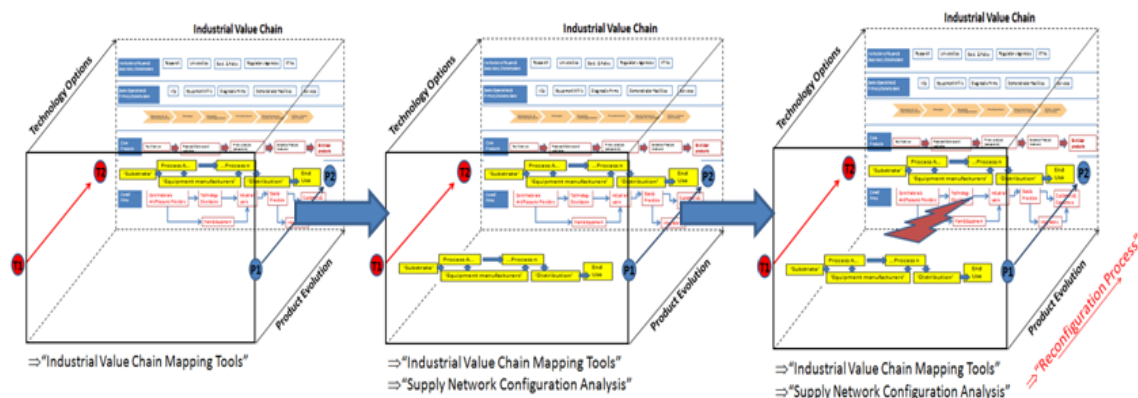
Industrial Value Chain

Technology Options

Product Evolution

T1 T2 P1 P2

Process A ... Process n
'Substrate' 'Equipment manufacturers' 'Distribution' End Use

⇒"Industrial Value Chain Mapping Tools"

Industrial Value Chain

Technology Options

Product Evolution

T1 T2 P1 P2

'Substrate' Process A ... Process n 'Equipment manufacturers' 'Distribution' End Use

⇒"Industrial Value Chain Mapping Tools"
⇒"Supply Network Configuration Analysis"

Industrial Value Chain

Technology Options

Product Evolution

T1 T2 P1 P2

'Substrate' Process A ... Process n 'Equipment manufacturers' 'Distribution' End Use

⇒"Industrial Value Chain Mapping Tools"
⇒"Supply Network Configuration Analysis"
⇒"Reconfiguration Process"